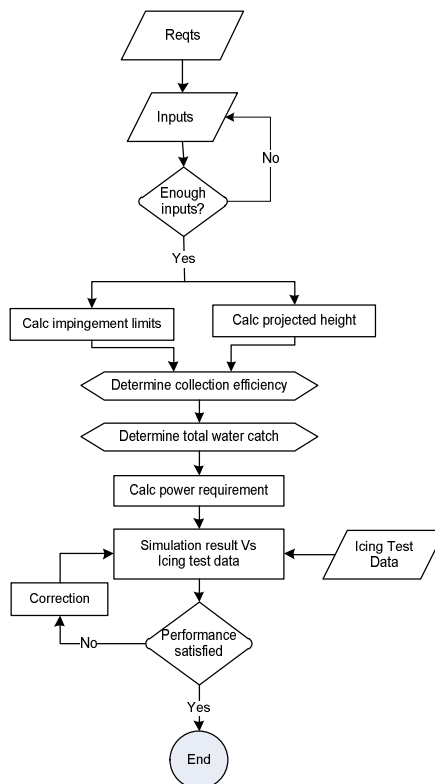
Reqts

Inputs

No

Enough inputs?

Yes

Calc impingement limits

Calc projected height

Determine collection efficiency

Determine total water catch

Calc power requirement

Simulation result Vs Icing test data

Icing Test Data

Correction

No

Performance satisfied

Yes

End